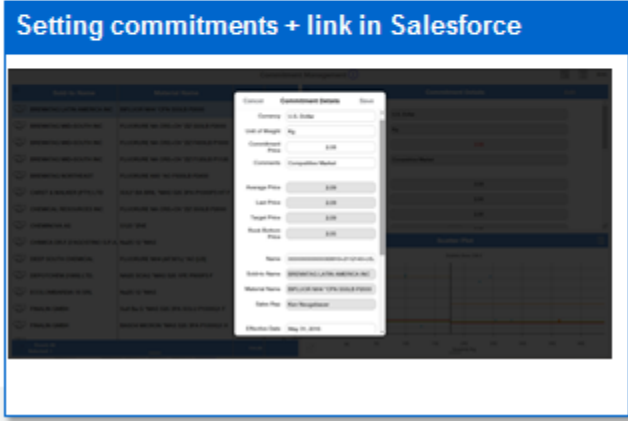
Setting commitments + link in Salesforce

Cancel Commitment Details Save

Currency U.S. Dollar

Unit of Weight Kg

Commitment Price 2.09

Comments Competitive Market

Average Price 2.09

Last Price 2.09

Target Price 2.09

Rock Bottom Price 2.09

Name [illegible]

Sold-to Name BRENNTAG LATIN AMERICA INC

Material Name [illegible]

Sales Rep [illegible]

Effective Date May 31, 2016